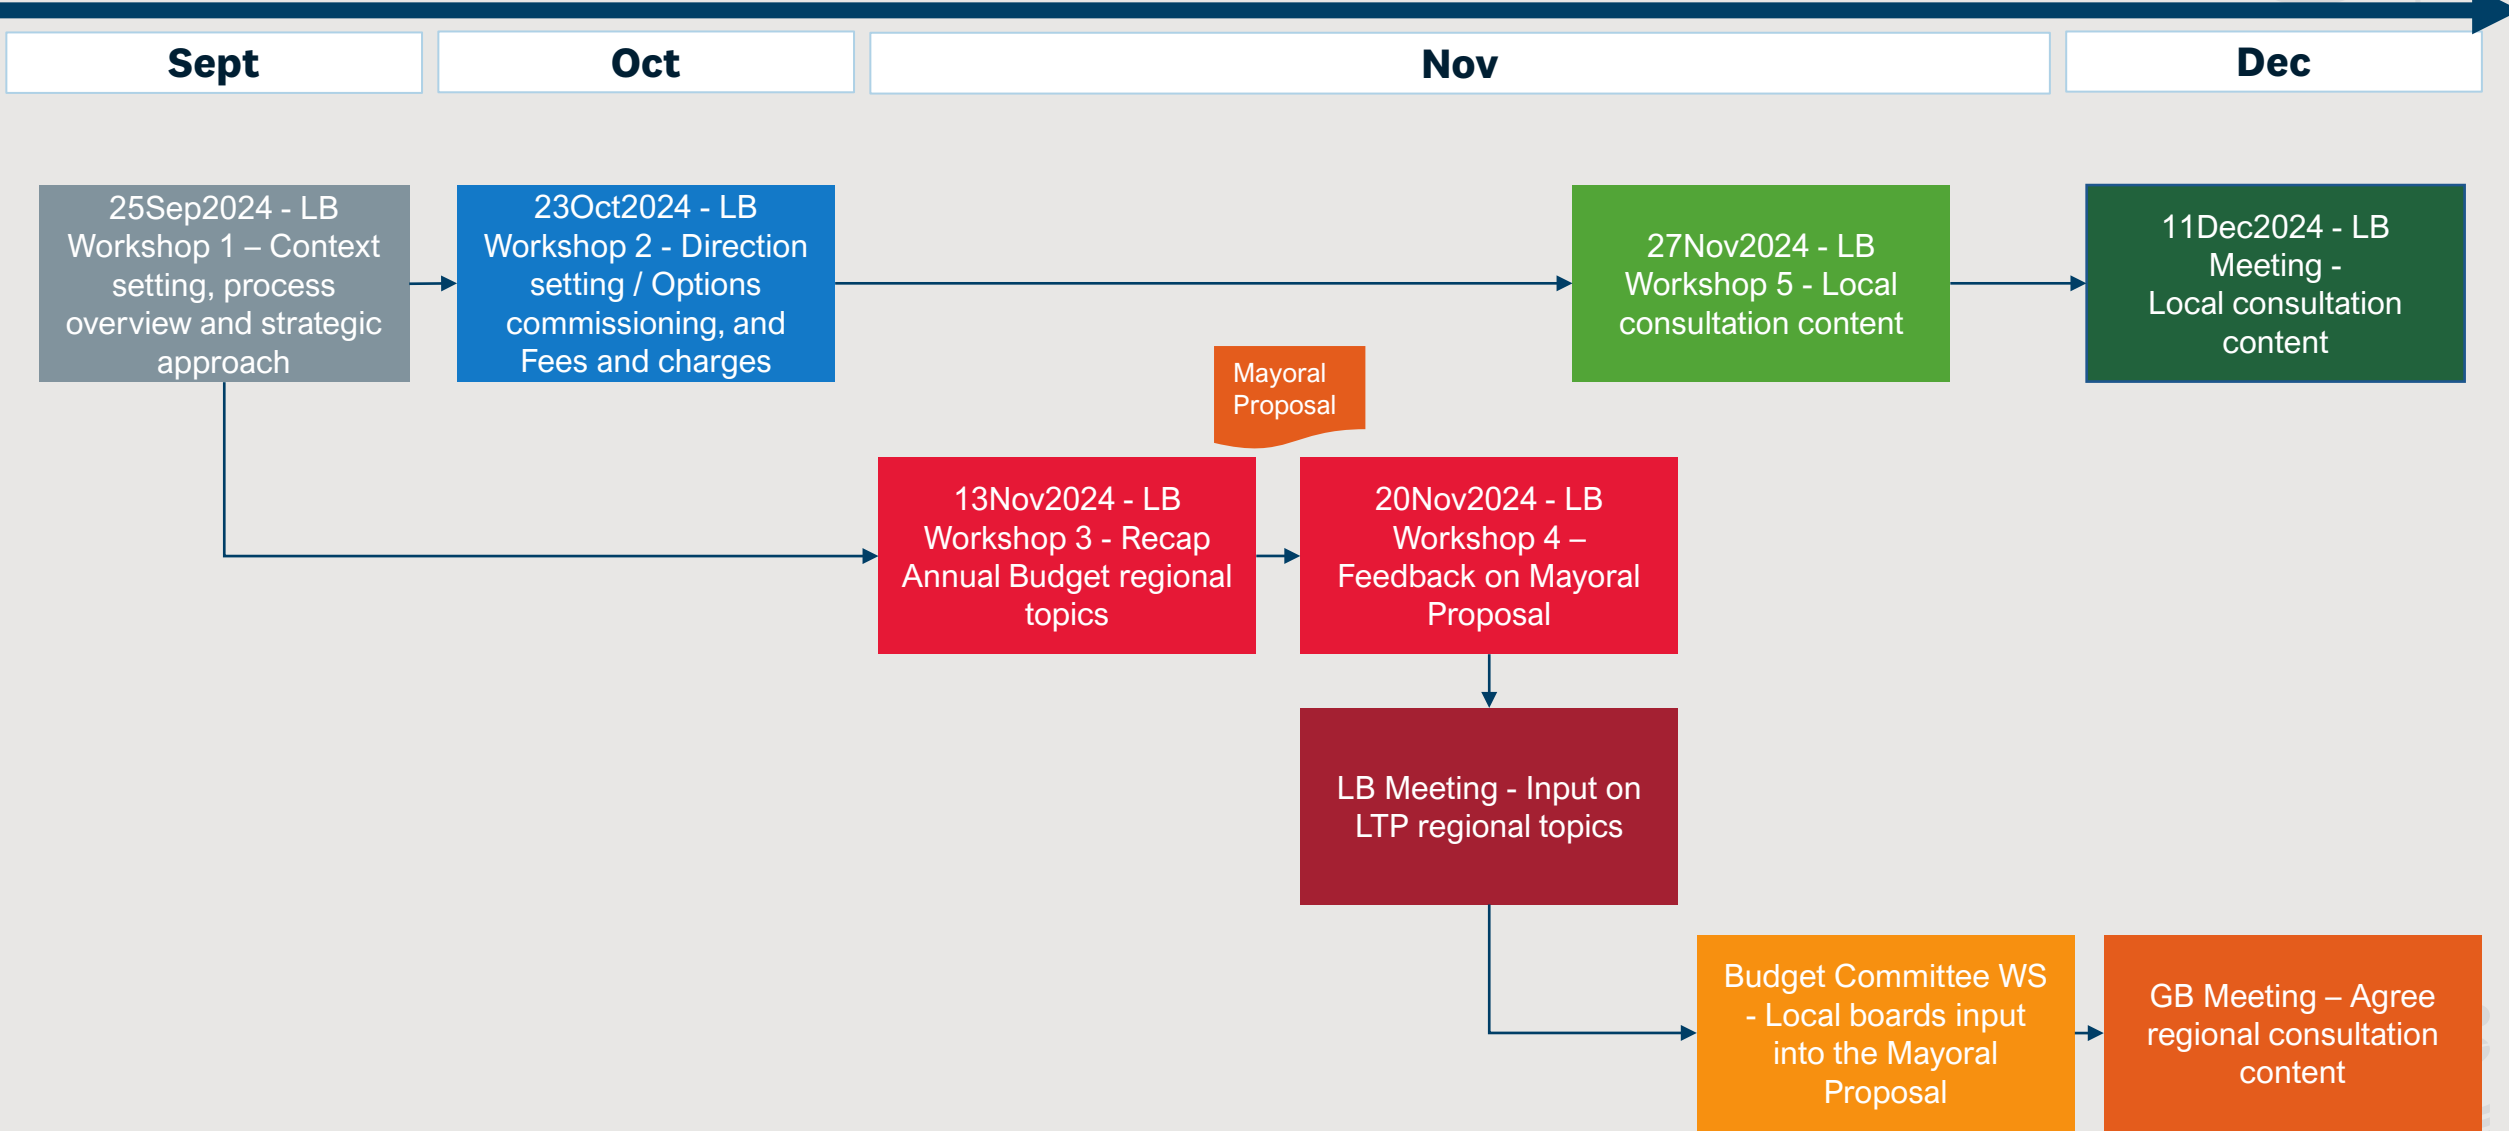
Sept

Oct

Nov

Dec

25Sep2024 - LB Workshop 1 – Context setting, process overview and strategic approach

23Oct2024 - LB Workshop 2 - Direction setting / Options commissioning, and Fees and charges

27Nov2024 - LB Workshop 5 - Local consultation content

11Dec2024 - LB Meeting - Local consultation content

Mayoral Proposal

13Nov2024 - LB Workshop 3 - Recap Annual Budget regional topics

20Nov2024 - LB Workshop 4 – Feedback on Mayoral Proposal

LB Meeting - Input on LTP regional topics

Budget Committee WS - Local boards input into the Mayoral Proposal

GB Meeting – Agree regional consultation content